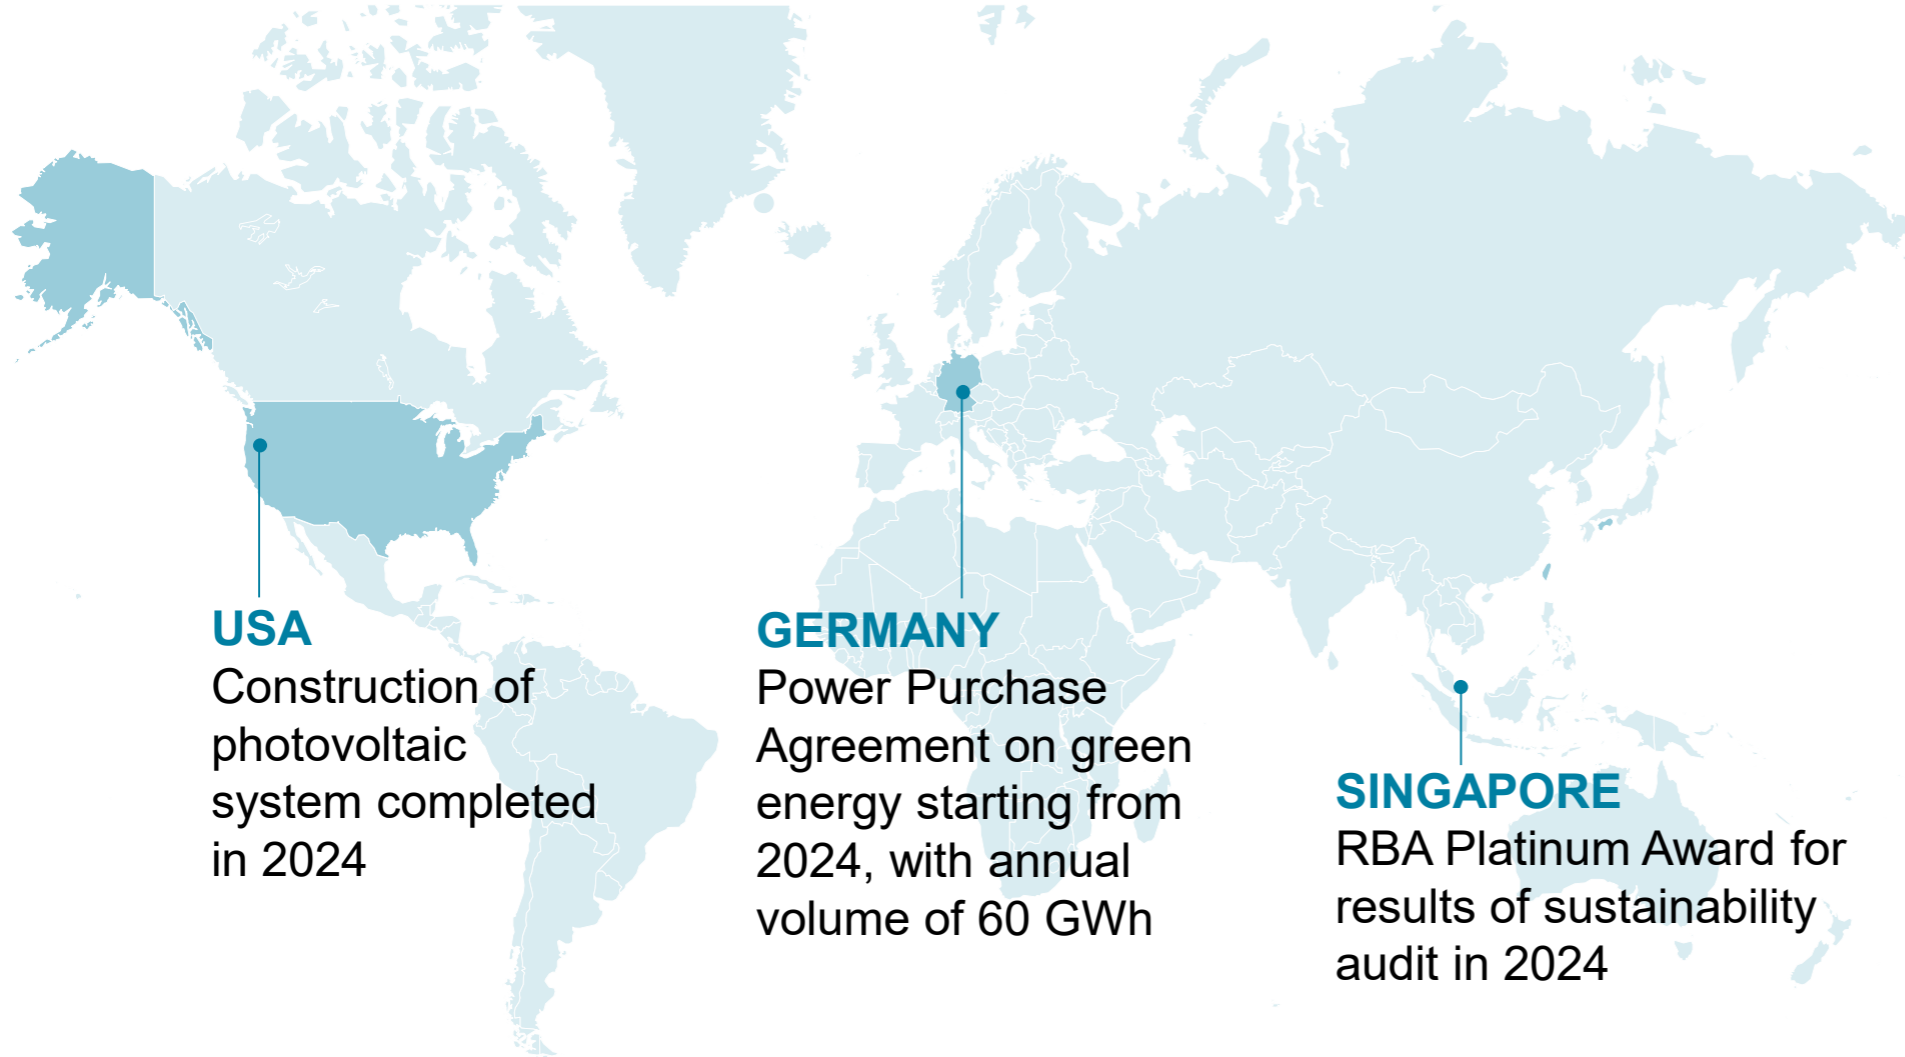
USA
Construction of photovoltaic system completed in 2024

GERMANY
Power Purchase Agreement on green energy starting from 2024, with annual volume of 60 GWh

SINGAPORE
RBA Platinum Award for results of sustainability audit in 2024